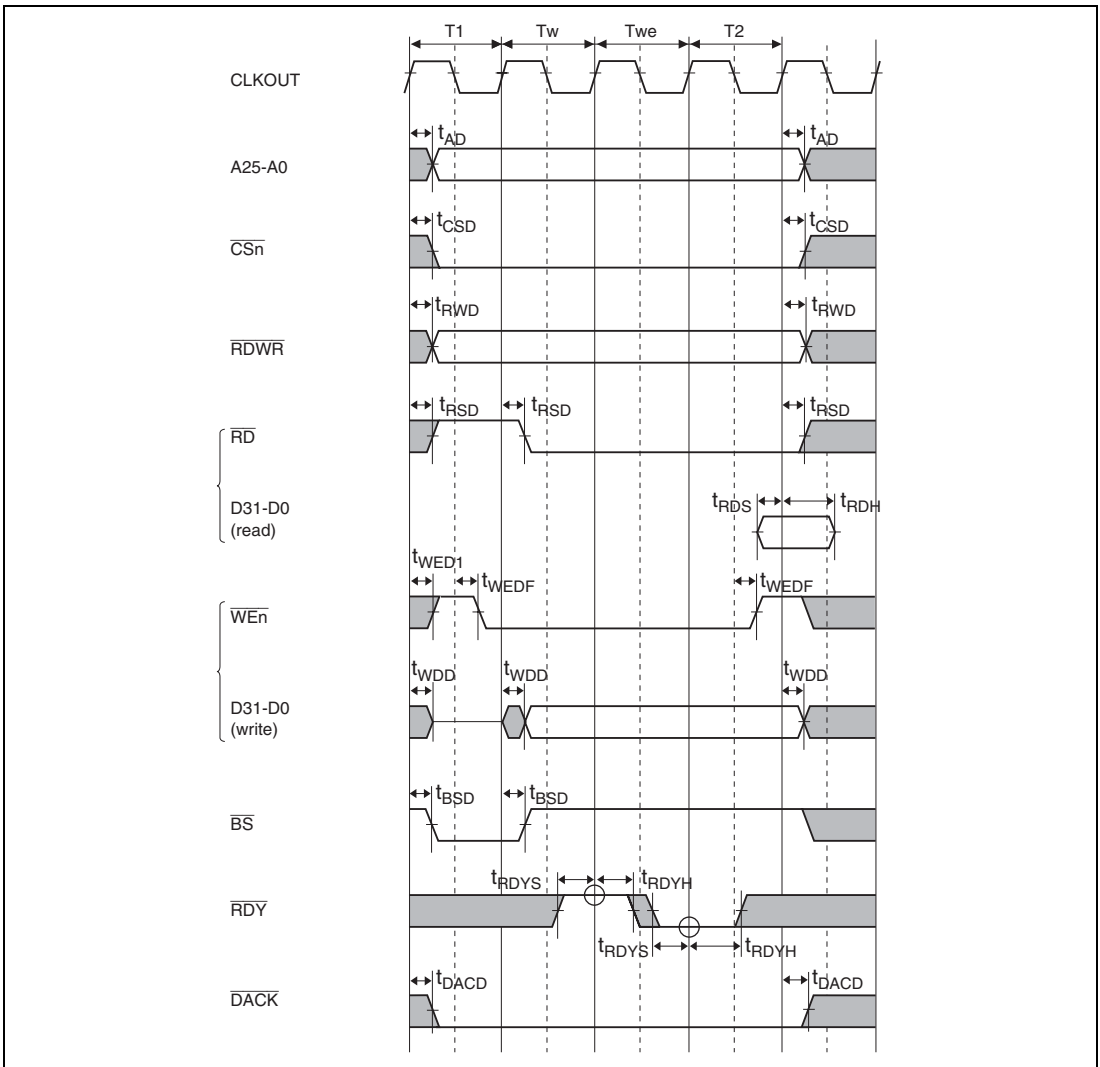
T1 Tw Twe T2

CLKOUT

$t_{AD}$ $t_{AD}$

A25-A0

$t_{CSD}$ $t_{CSD}$

$\overline{CSn}$

$t_{RWD}$ $t_{RWD}$

$\overline{RDWR}$

$t_{RSD}$ $t_{RSD}$ $t_{RSD}$

$\overline{RD}$

D31-D0 (read)

$t_{RDS}$ $t_{RDH}$

$t_{WED1}$ $t_{WEDF}$ $t_{WEDF}$

$\overline{WEn}$

$t_{WDD}$ $t_{WDD}$ $t_{WDD}$

D31-D0 (write)

$t_{BSD}$ $t_{BSD}$

$\overline{BS}$

$t_{RDYS}$ $t_{RDYH}$

$\overline{RDY}$

$t_{RDYS}$ $t_{RDYH}$

$t_{DACD}$ $t_{DACD}$

$\overline{DACK}$